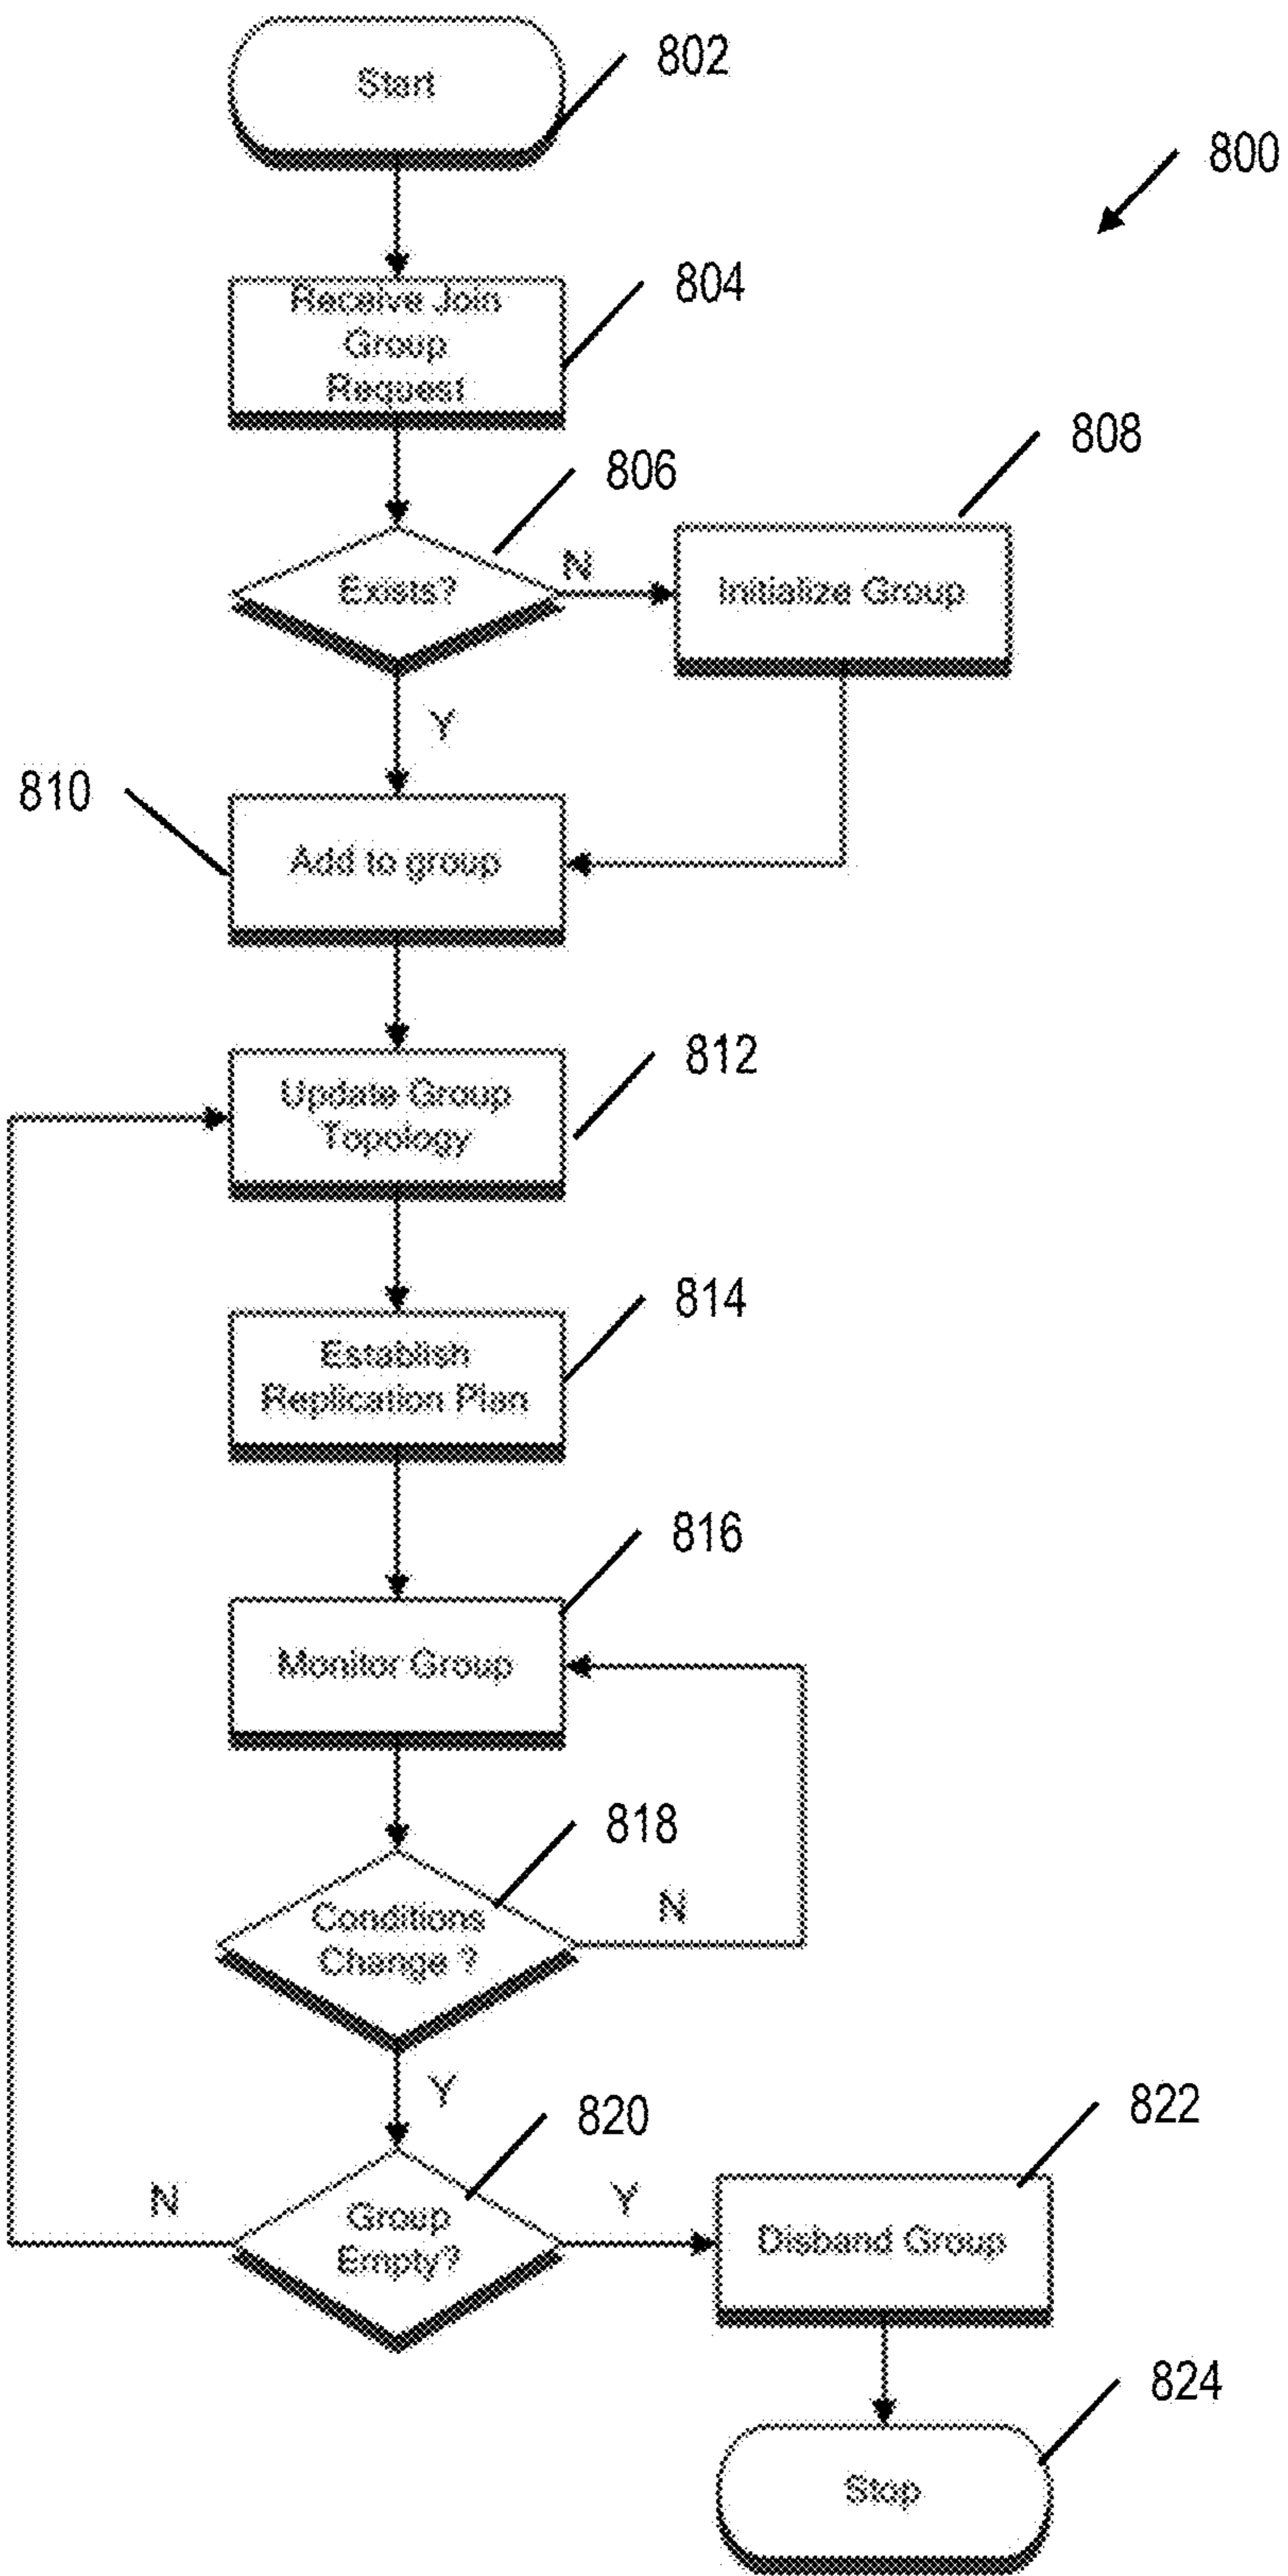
Start
802
800
Receive Join Group Request
804
808
806
N
Exists?
Initialize Group
Y
810
Add to group
Update Group Topology
812
814
Establish Replication Plan
816
Monitor Group
818
Conditions Change ?
N
Y
820
822
N
Y
Group Empty?
Disband Group
824
Stop